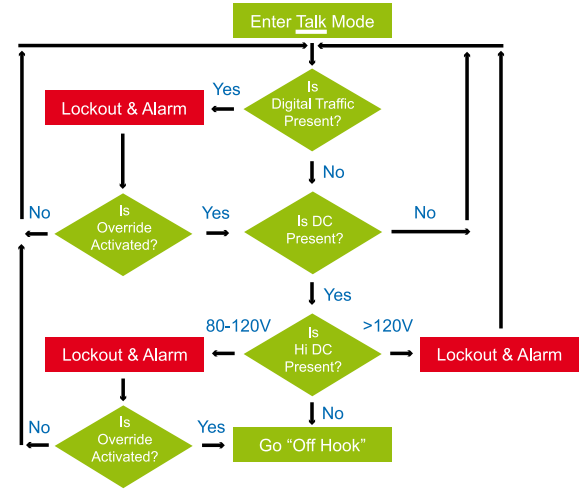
Enter Talk Mode

Is Digital Traffic Present?

Yes

Lockout & Alarm

No

Is Override Activated?

No

Yes

Is DC Present?

No

Yes

80-120V

Is Hi DC Present?

>120V

Lockout & Alarm

Lockout & Alarm

No

Is Override Activated?

No

Yes

Go “Off Hook”